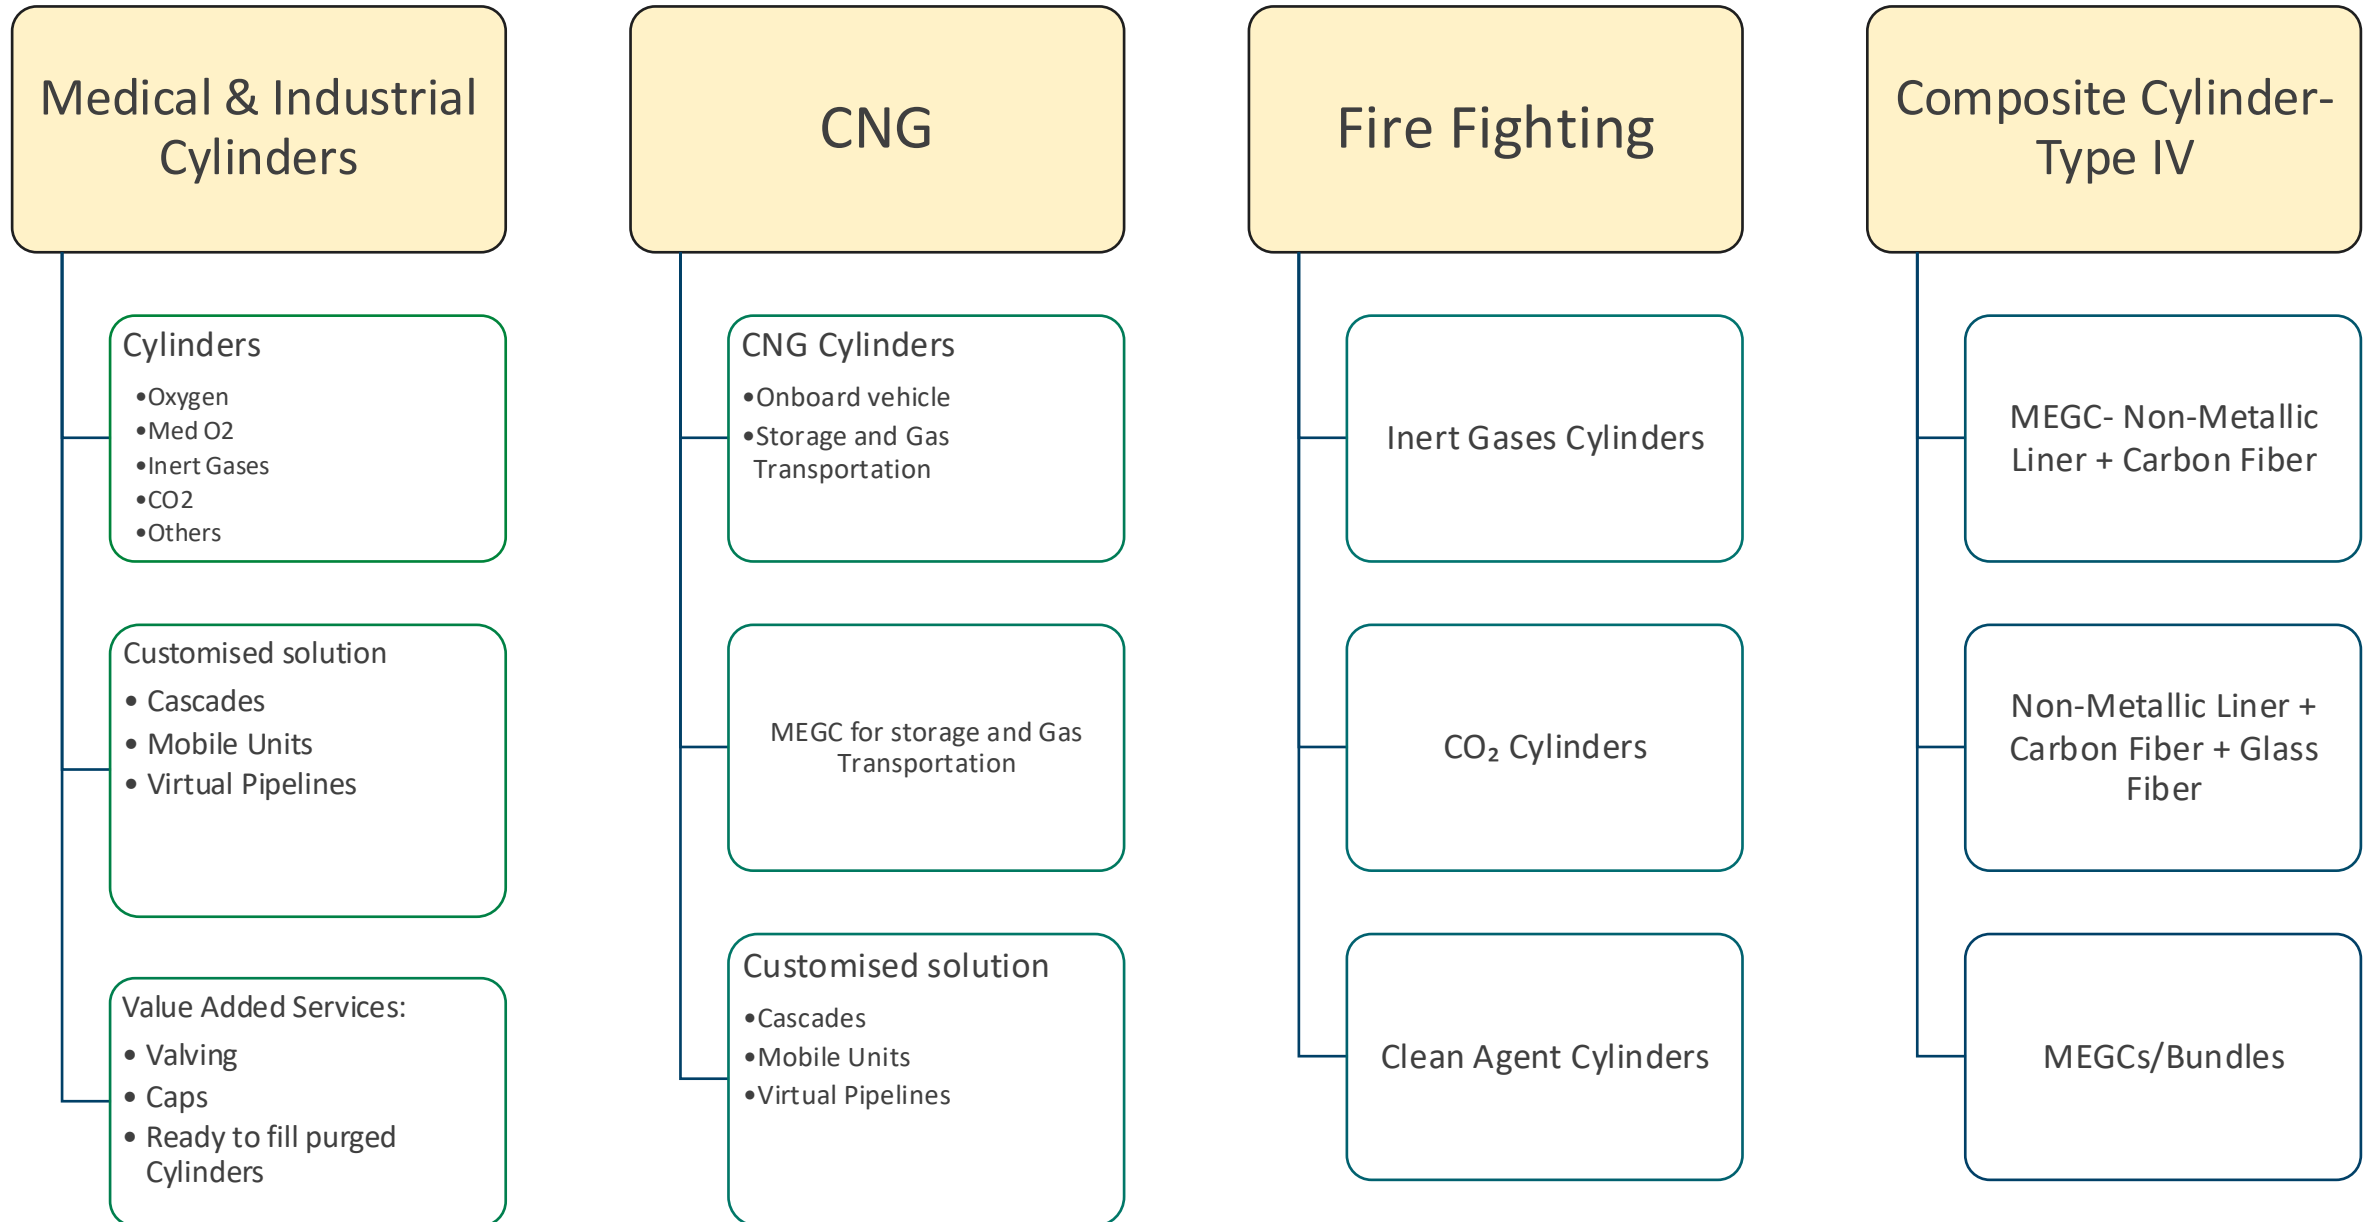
Medical & Industrial Cylinders

Cylinders
•Oxygen
•Med O2
•Inert Gases
•CO2
•Others

Customised solution
• Cascades
• Mobile Units
• Virtual Pipelines

Value Added Services:
• Valving
• Caps
• Ready to fill purged Cylinders

CNG

CNG Cylinders
•Onboard vehicle
•Storage and Gas Transportation

MEGC for storage and Gas Transportation

Customised solution
•Cascades
•Mobile Units
•Virtual Pipelines

Fire Fighting

Inert Gases Cylinders

$CO_2$ Cylinders

Clean Agent Cylinders

Composite Cylinder- Type IV

MEGC- Non-Metallic Liner + Carbon Fiber

Non-Metallic Liner + Carbon Fiber + Glass Fiber

MEGCs/Bundles